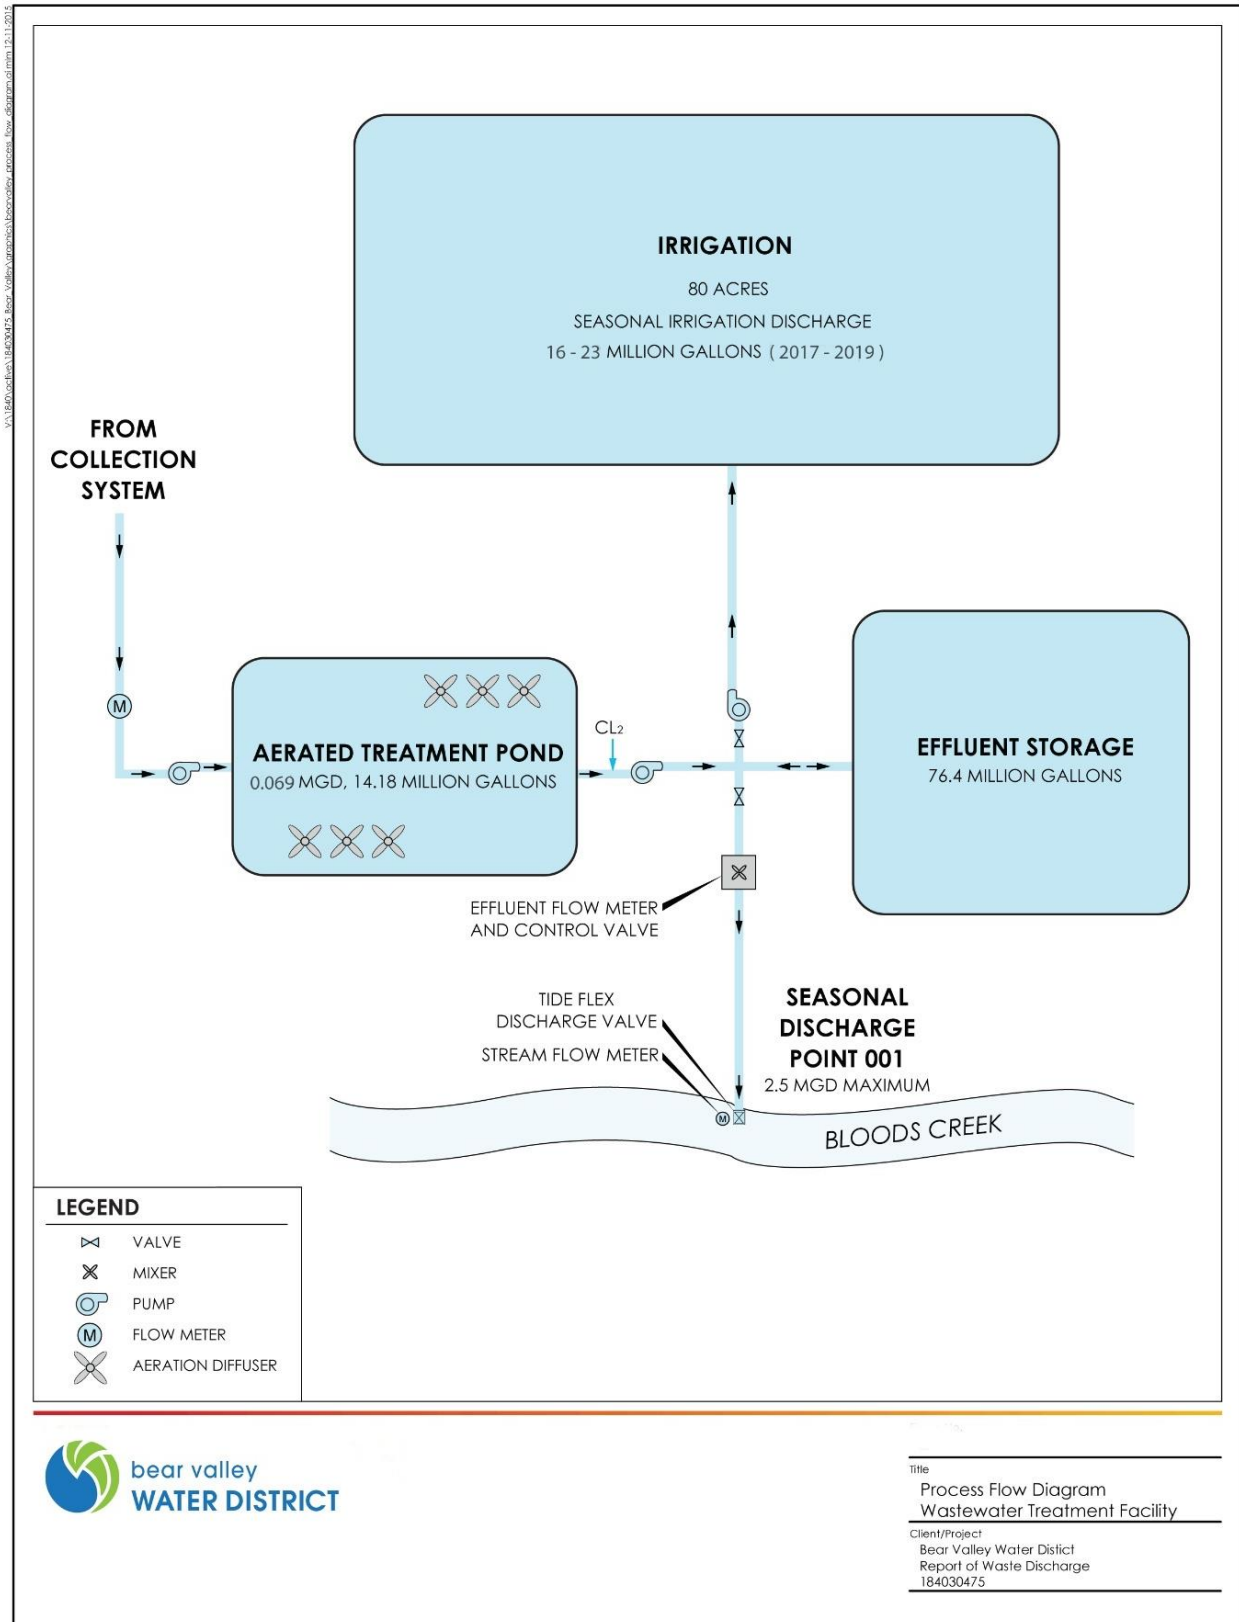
V:\1840\active\184030475_Bear_Valley\graphics\bearvalley_process_flow_diagram.ai mm 12-11-2015

IRRIGATION

80 ACRES

SEASONAL IRRIGATION DISCHARGE

16 - 23 MILLION GALLONS ( 2017 - 2019 )

FROM COLLECTION SYSTEM

M

AERATED TREATMENT POND

0.069 MGD, 14.18 MILLION GALLONS

$CL_2$

EFFLUENT STORAGE

76.4 MILLION GALLONS

EFFLUENT FLOW METER AND CONTROL VALVE

TIDE FLEX DISCHARGE VALVE

STREAM FLOW METER

SEASONAL DISCHARGE POINT 001

2.5 MGD MAXIMUM

M

BLOODS CREEK

LEGEND

VALVE

MIXER

PUMP

M FLOW METER

AERATION DIFFUSER

bear valley
WATER DISTRICT

Title
Process Flow Diagram
Wastewater Treatment Facility

Client/Project
Bear Valley Water Distict
Report of Waste Discharge
184030475